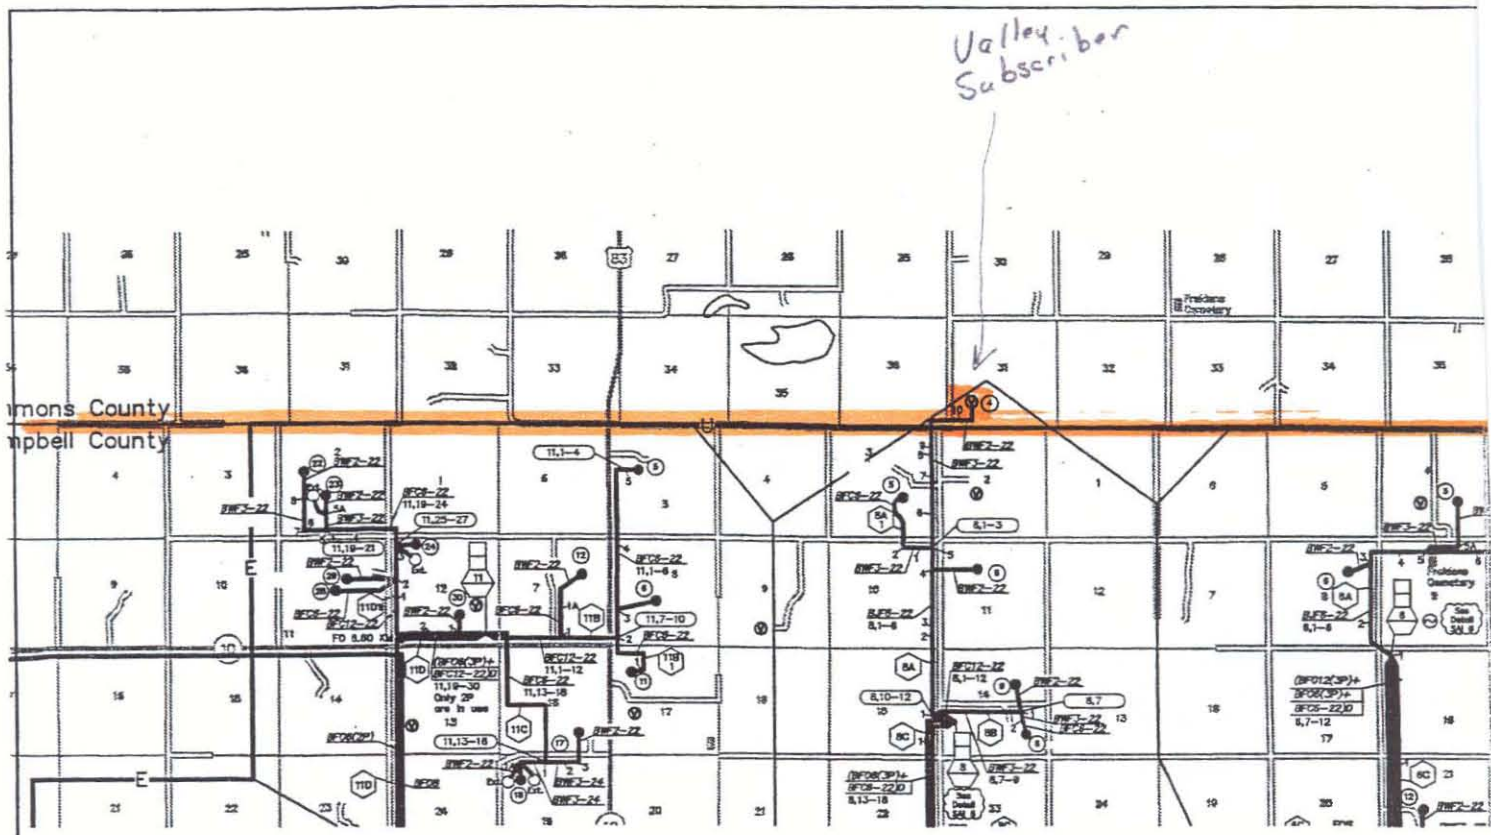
Valley Subscriber

27 26 25 30 29 28 83 27 26 25 30 29 28 27 26

Fréidens Cemetery

34 35 36 31 32 33 34 35 36 31 32 33 34 35

mons County
mpbell County

4 3 BWF2-22 BWF2-22 BFC6-22 11,19-24 11,25-27 11,19-21 6 11,1-4 3 4 3 BWF2-22 BWF2-22 BFC6-22 6,1-3 2 1 6 5 BWF2-22

9 10 E 12 BWF2-22 7 BFC6-22 11,1-6 8 11,7-10 BFC6-22 11 11D BFC6-22 BFC12-22 FD 6.60 KM BFC6-22 BFC12-22 11,1-12 11B 9 10 BWF2-22 BJF6-22 8,1-6 11 12 7 BWF2-22 BJF6-22 8,1-6 4 5 6 Fréidens Cemetery See Detail 8 SAI 8

10

15 16 14 11D BFC06(3P)+ BFC12-22)0 11,19-30 Only 2P are in use 13 BFC6-22 11,13-18 11C 11,13-18 BWF2-22 17 18 8A BFC12-22 8,1-12 8,10-12 16 BWF2-22 8,7 BWF2-22 BFC6-22 13 8C 8B 18 (BFC12(3P)+ BFC6(3P)+ BFC6-22)0 8,7-12 17 16

BFC6(2P) 11D BFC6 BWF2-22 BWF2-24 BWF2-24 (BFC8(3P)+ BFC6-22)0 8,13-18 See Detail SAI 8 BWF2-22 8,7-9 33

E 21 22 23 24 19 20 21 22 24 19 20 8C 21 BWF2-22